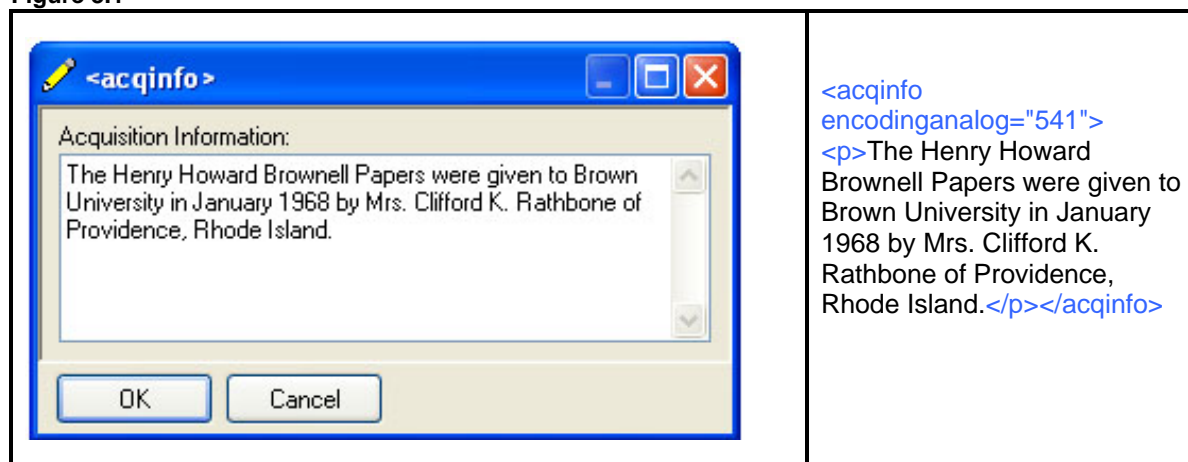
Figure 5.?

<acqinfo>

Acquisition Information:

The Henry Howard Brownell Papers were given to Brown University in January 1968 by Mrs. Clifford K. Rathbone of Providence, Rhode Island.

OK Cancel

<acqinfo encodinganalog="541"><p>The Henry Howard Brownell Papers were given to Brown University in January 1968 by Mrs. Clifford K. Rathbone of Providence, Rhode Island.</p></acqinfo>